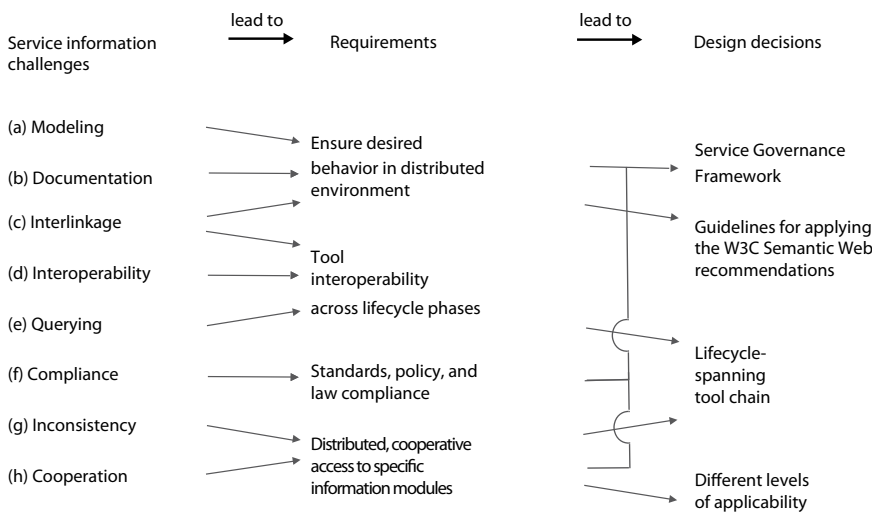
Service information challenges

lead to

Requirements

lead to

Design decisions

(a) Modeling

(b) Documentation

(c) Interlinkage

(d) Interoperability

(e) Querying

(f) Compliance

(g) Inconsistency

(h) Cooperation

Ensure desired behavior in distributed environment

Tool interoperability across lifecycle phases

Standards, policy, and law compliance

Distributed, cooperative access to specific information modules

Service Governance Framework

Guidelines for applying the W3C Semantic Web recommendations

Lifecycle-spanning tool chain

Different levels of applicability